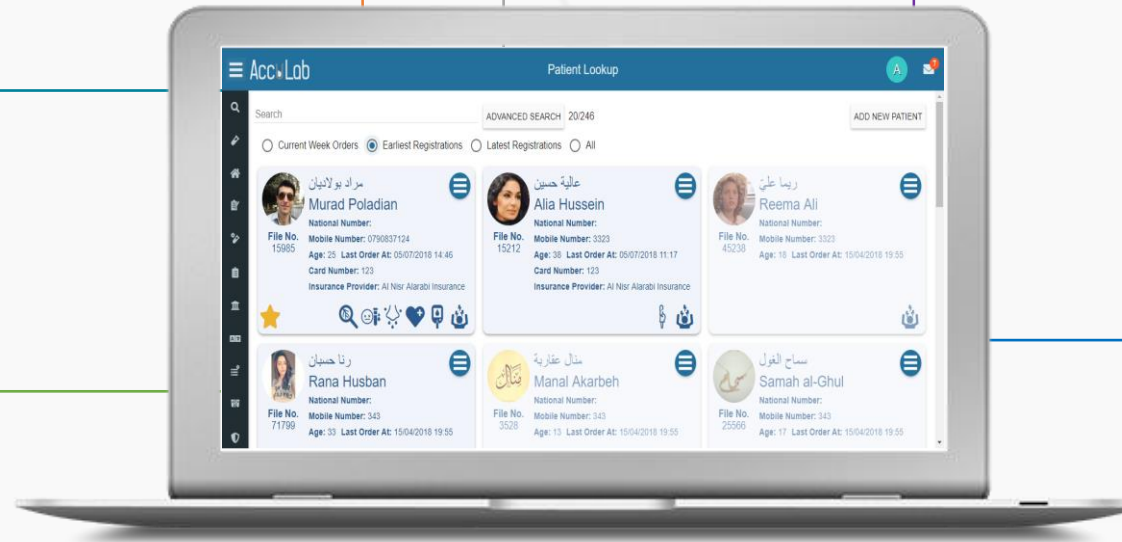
Acc Lab
Patient Lookup
A

Search
ADVANCED SEARCH 20/246
ADD NEW PATIENT

Current Week Orders Earliest Registrations Latest Registrations All

مراد بولاديان
Murad Poladian
File No. 15985
National Number:
Mobile Number: 0790837124
Age: 25 Last Order At: 05/07/2018 14:46
Card Number: 123
Insurance Provider: Al Nisr Alarabi Insurance

عالية حسين
Alia Hussein
File No. 15212
National Number:
Mobile Number: 3323
Age: 38 Last Order At: 05/07/2018 11:17
Card Number: 123
Insurance Provider: Al Nisr Alarabi Insurance

ريما علي
Reema Ali
File No. 45238
National Number:
Mobile Number: 3323
Age: 18 Last Order At: 15/04/2018 19:55

رنا حسبان
Rana Husban
File No. 71799
National Number:
Mobile Number: 343
Age: 33 Last Order At: 15/04/2018 19:55

منال عقاربة
Manal Akarbeh
File No. 3528
National Number:
Mobile Number: 343
Age: 13 Last Order At: 15/04/2018 19:55

سماح الغول
Samah al-Ghul
File No. 25566
National Number:
Mobile Number: 343
Age: 17 Last Order At: 15/04/2018 19:55